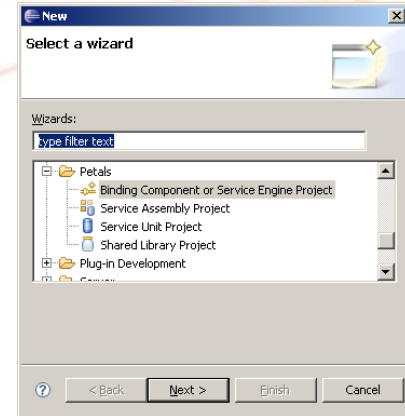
New

Select a wizard

Wizards:

type filter text

Petals

Binding Component or Service Engine Project

Service Assembly Project

Service Unit Project

Shared Library Project

Plug-in Development

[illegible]

?

< Back

Next >

Finish

Cancel